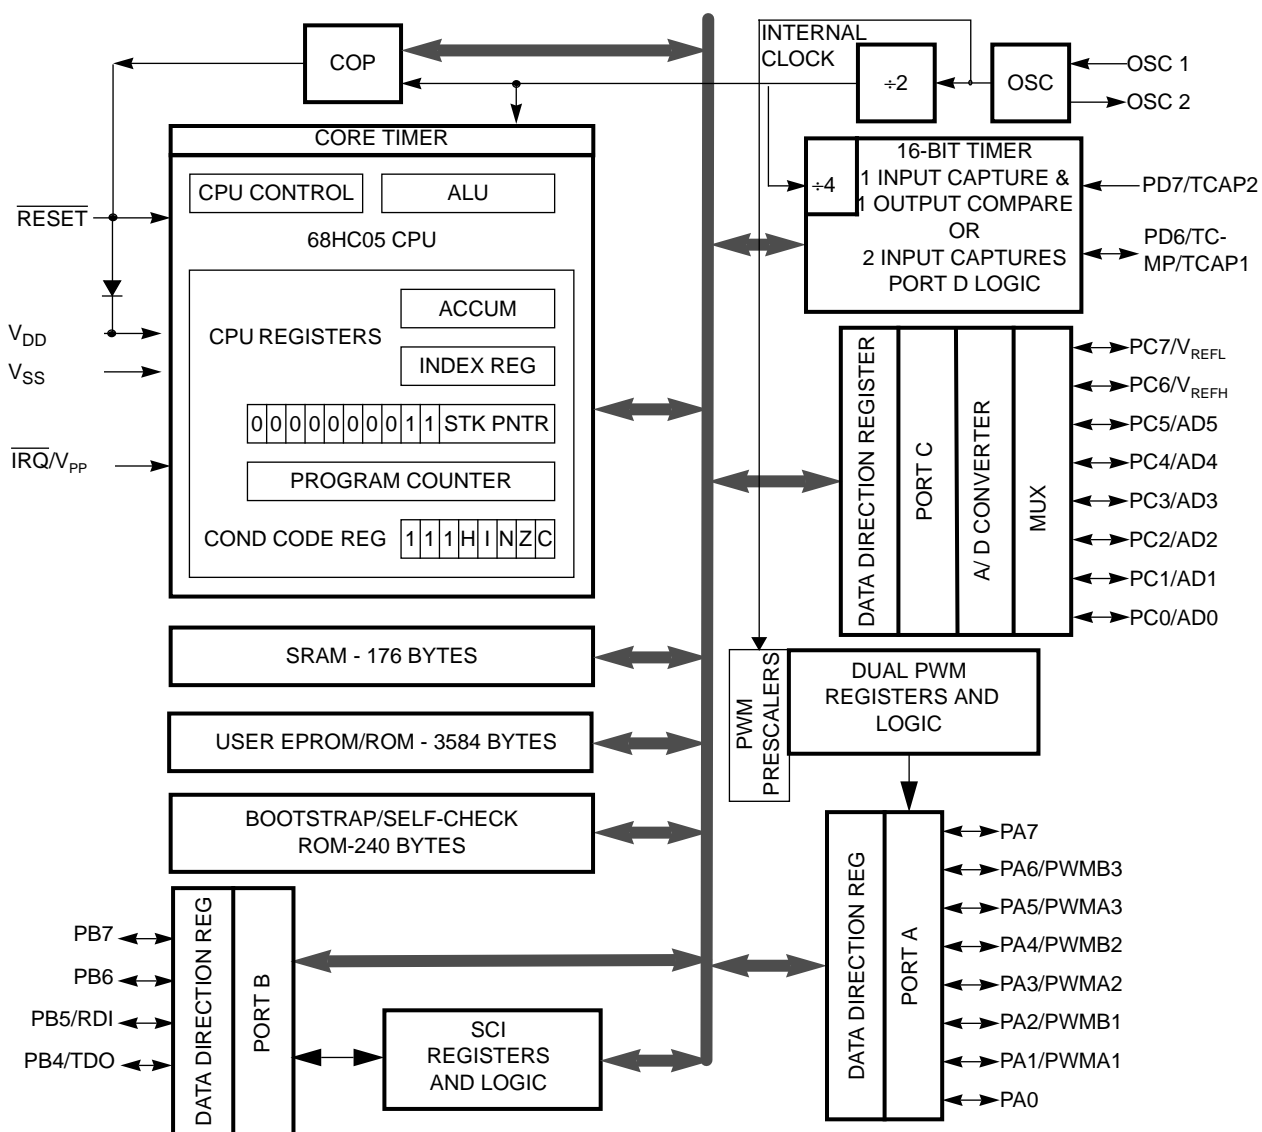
COP

INTERNAL CLOCK

÷2

OSC

OSC 1

OSC 2

CORE TIMER

CPU CONTROL

ALU

68HC05 CPU

$\overline{RESET}$

ACCUM

CPU REGISTERS

$V_{DD}$

$V_{SS}$

INDEX REG

| 0 | 0 | 0 | 0 | 0 | 0 | 0 | 0 | 1 | 1 | STK PNTR |
|---|---|---|---|---|---|---|---|---|---|---|

$\overline{IRQ}/V_{PP}$

PROGRAM COUNTER

COND CODE REG

| 1 | 1 | 1 | H | I | N | Z | C |
|---|---|---|---|---|---|---|---|

÷4

16-BIT TIMER
1 INPUT CAPTURE &
1 OUTPUT COMPARE
OR
2 INPUT CAPTURES
PORT D LOGIC

PD7/TCAP2

PD6/TC-MP/TCAP1

DATA DIRECTION REGISTER

PORT C

A/ D CONVERTER

MUX

PC7/$V_{REFL}$

PC6/$V_{REFH}$

PC5/AD5

PC4/AD4

PC3/AD3

PC2/AD2

PC1/AD1

PC0/AD0

SRAM - 176 BYTES

PWM PRESCALERS

DUAL PWM REGISTERS AND LOGIC

USER EPROM/ROM - 3584 BYTES

BOOTSTRAP/SELF-CHECK ROM-240 BYTES

DATA DIRECTION REG

PORT A

PA7

PA6/PWMB3

PA5/PWMA3

PA4/PWMB2

PA3/PWMA2

PA2/PWMB1

PA1/PWMA1

PA0

DATA DIRECTION REG

PORT B

PB7

PB6

PB5/RDI

PB4/TDO

SCI REGISTERS AND LOGIC